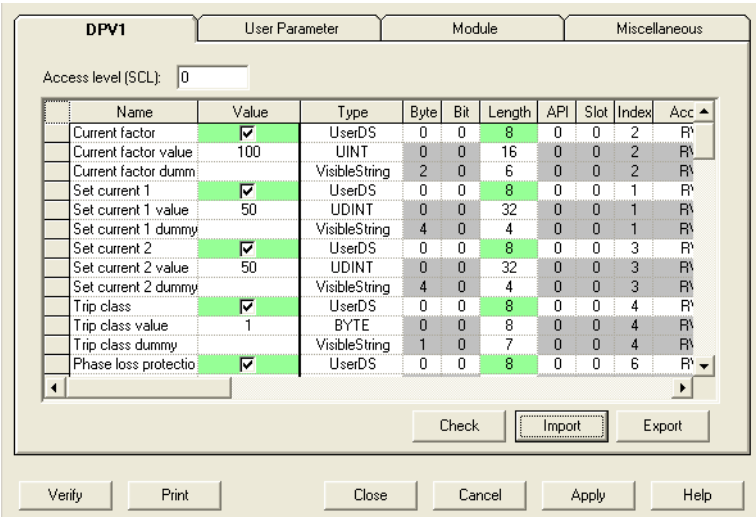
DPV1 | User Parameter | Module | Miscellaneous

Access level (SCL): 0

| | Name | Value | Type | Byte | Bit | Length | API | Slot | Index | Acc |
|---|---|---|---|---|---|---|---|---|---|---|
| | Current factor | ☑ | UserDS | 0 | 0 | 8 | 0 | 0 | 2 | R |
| | Current factor value | 100 | UINT | 0 | 0 | 16 | 0 | 0 | 2 | R |
| | Current factor dumm | | VisibleString | 2 | 0 | 6 | 0 | 0 | 2 | R |
| | Set current 1 | ☑ | UserDS | 0 | 0 | 8 | 0 | 0 | 1 | R |
| | Set current 1 value | 50 | UDINT | 0 | 0 | 32 | 0 | 0 | 1 | R |
| | Set current 1 dummy | | VisibleString | 4 | 0 | 4 | 0 | 0 | 1 | R |
| | Set current 2 | ☑ | UserDS | 0 | 0 | 8 | 0 | 0 | 3 | R |
| | Set current 2 value | 50 | UDINT | 0 | 0 | 32 | 0 | 0 | 3 | R |
| | Set current 2 dummy | | VisibleString | 4 | 0 | 4 | 0 | 0 | 3 | R |
| | Trip class | ☑ | UserDS | 0 | 0 | 8 | 0 | 0 | 4 | R |
| | Trip class value | 1 | BYTE | 0 | 0 | 8 | 0 | 0 | 4 | R |
| | Trip class dummy | | VisibleString | 1 | 0 | 7 | 0 | 0 | 4 | R |
| | Phase loss protectio | ☑ | UserDS | 0 | 0 | 8 | 0 | 0 | 6 | R |

Check | Import | Export

Verify | Print | Close | Cancel | Apply | Help